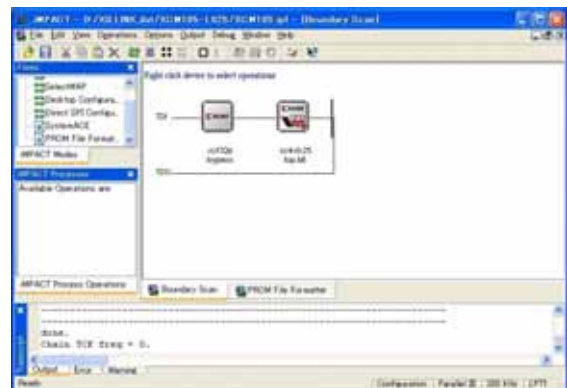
iMPACT - D:/XILINX_ibs/XCM105-L025/XCM105.ipf - [Boundary Scan]
File Edit View Operations Options Output Debug Window Help
Flows
SelectMAP
Desktop Configura...
Direct SPI Configu...
SystemACE
PROM File Format...
iMPACT Modes
iMPACT Processes
Available Operations are:
iMPACT Process Operations
Right click device to select operations
TDI
TDO
xcf32p
bypass
xc4vlx25
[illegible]
Boundary Scan
PROM File Formatter
done.
Chain TCK freq = 0.
Output
Error
Warning
Ready
Configuration
Parallel III
200 KHz
LPT1